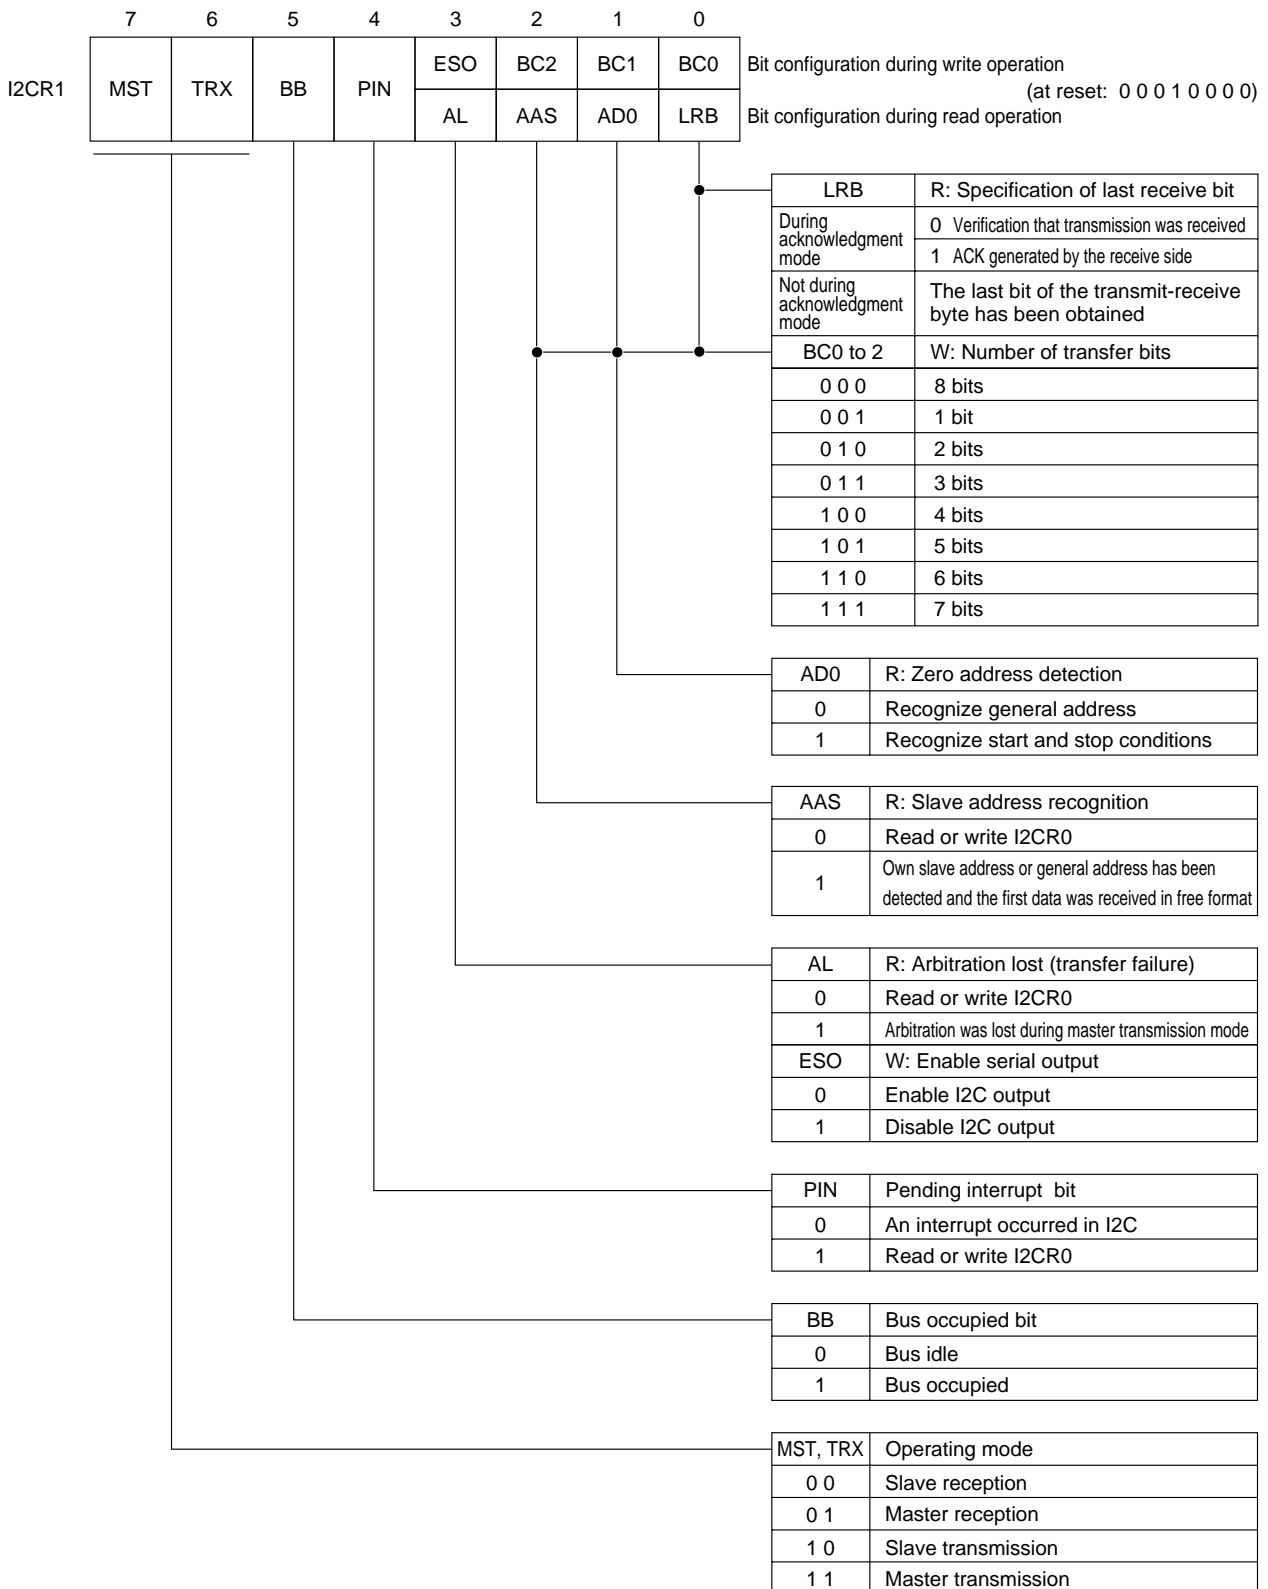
7 6 5 4 3 2 1 0

| I2CR1 | MST | TRX | BB | PIN | ESO | BC2 | BC1 | BC0 |
|---|---|---|---|---|---|---|---|---|
| | | | | | AL | AAS | AD0 | LRB |

Bit configuration during write operation
(at reset: 0 0 0 1 0 0 0 0)
Bit configuration during read operation

| LRB | R: Specification of last receive bit |
|---|---|
| During acknowledgment mode | 0 Verification that transmission was received |
| | 1 ACK generated by the receive side |
| Not during acknowledgment mode | The last bit of the transmit-receive byte has been obtained |
| BC0 to 2 | W: Number of transfer bits |
| 0 0 0 | 8 bits |
| 0 0 1 | 1 bit |
| 0 1 0 | 2 bits |
| 0 1 1 | 3 bits |
| 1 0 0 | 4 bits |
| 1 0 1 | 5 bits |
| 1 1 0 | 6 bits |
| 1 1 1 | 7 bits |

| AD0 | R: Zero address detection |
|---|---|
| 0 | Recognize general address |
| 1 | Recognize start and stop conditions |

| AAS | R: Slave address recognition |
|---|---|
| 0 | Read or write I2CR0 |
| 1 | Own slave address or general address has been detected and the first data was received in free format |

| AL | R: Arbitration lost (transfer failure) |
|---|---|
| 0 | Read or write I2CR0 |
| 1 | Arbitration was lost during master transmission mode |
| ESO | W: Enable serial output |
| 0 | Enable I2C output |
| 1 | Disable I2C output |

| PIN | Pending interrupt bit |
|---|---|
| 0 | An interrupt occurred in I2C |
| 1 | Read or write I2CR0 |

| BB | Bus occupied bit |
|---|---|
| 0 | Bus idle |
| 1 | Bus occupied |

| MST, TRX | Operating mode |
|---|---|
| 0 0 | Slave reception |
| 0 1 | Master reception |
| 1 0 | Slave transmission |
| 1 1 | Master transmission |